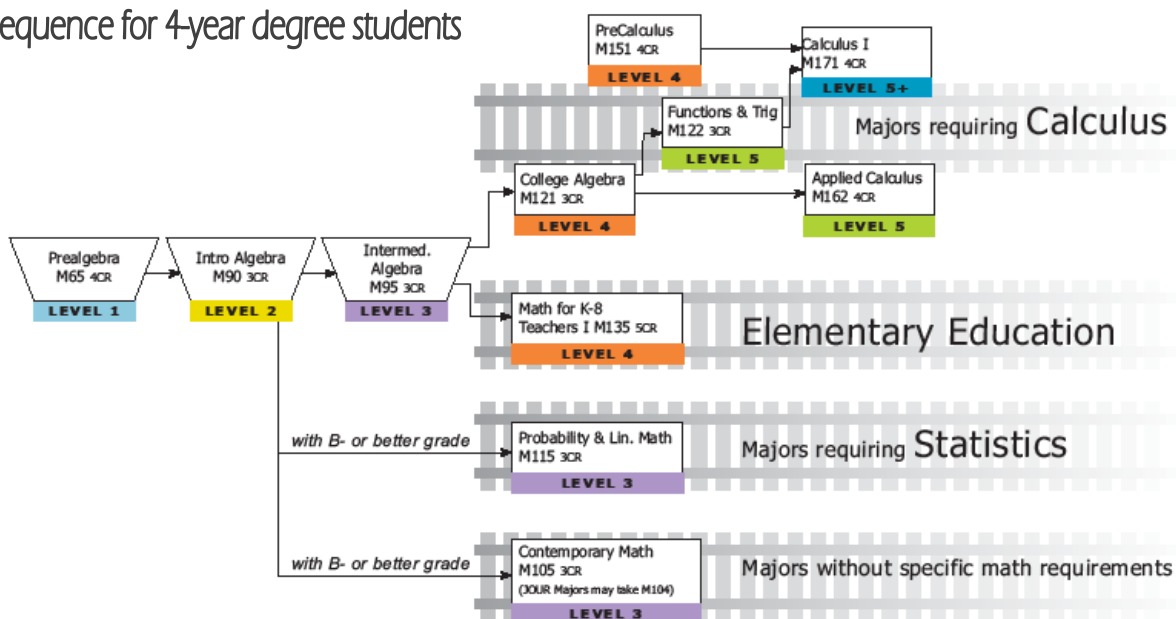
equence for 4-year degree students

PreCalculus
M151 4CR
LEVEL 4

Calculus I
M171 4CR
LEVEL 5+

Functions & Trig
M122 3CR
LEVEL 5

Majors requiring Calculus

College Algebra
M121 3CR
LEVEL 4

Applied Calculus
M162 4CR
LEVEL 5

Prealgebra
M65 4CR
LEVEL 1

Intro Algebra
M90 3CR
LEVEL 2

Intermed. Algebra
M95 3CR
LEVEL 3

Math for K-8 Teachers I M135 5CR
LEVEL 4

Elementary Education

with B- or better grade

Probability & Lin. Math
M115 3CR
LEVEL 3

Majors requiring Statistics

with B- or better grade

Contemporary Math
M105 3CR
(JOUR Majors may take M104)
LEVEL 3

Majors without specific math requirements